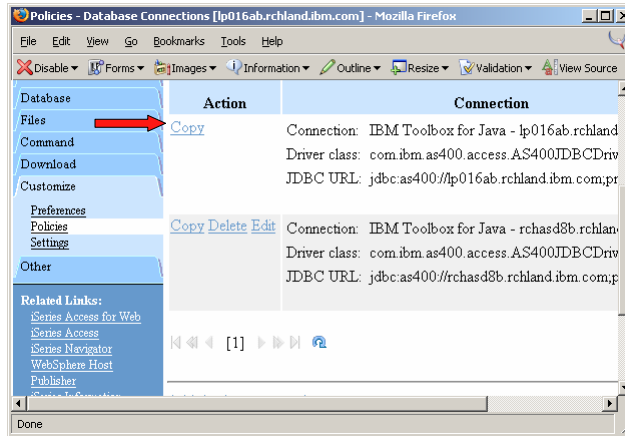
Policies - Database Connections [lp016ab.rchland.ibm.com] - Mozilla Firefox

File Edit View Go Bookmarks Tools Help

Disable ▾ Forms ▾ Images ▾ Information ▾ Outline ▾ Resize ▾ Validation ▾ View Source

Database
Files
Command
Download
Customize
Preferences
Policies
Settings
Other

Related Links:
iSeries Access for Web
iSeries Access
iSeries Navigator
WebSphere Host
Publisher
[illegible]

| Action | Connection |
|---|---|
| Copy | Connection: IBM Toolbox for Java - lp016ab.rchland<br>Driver class: com.ibm.as400.access.AS400JDBCDriv<br>JDBC URL: jdbc:as400://lp016ab.rchland.ibm.com;p |
| Copy Delete Edit | Connection: IBM Toolbox for Java - rchasd8b.rchlan<br>Driver class: com.ibm.as400.access.AS400JDBCDriv<br>JDBC URL: jdbc:as400://rchasd8b.rchland.ibm.com;p |

[1]

Done